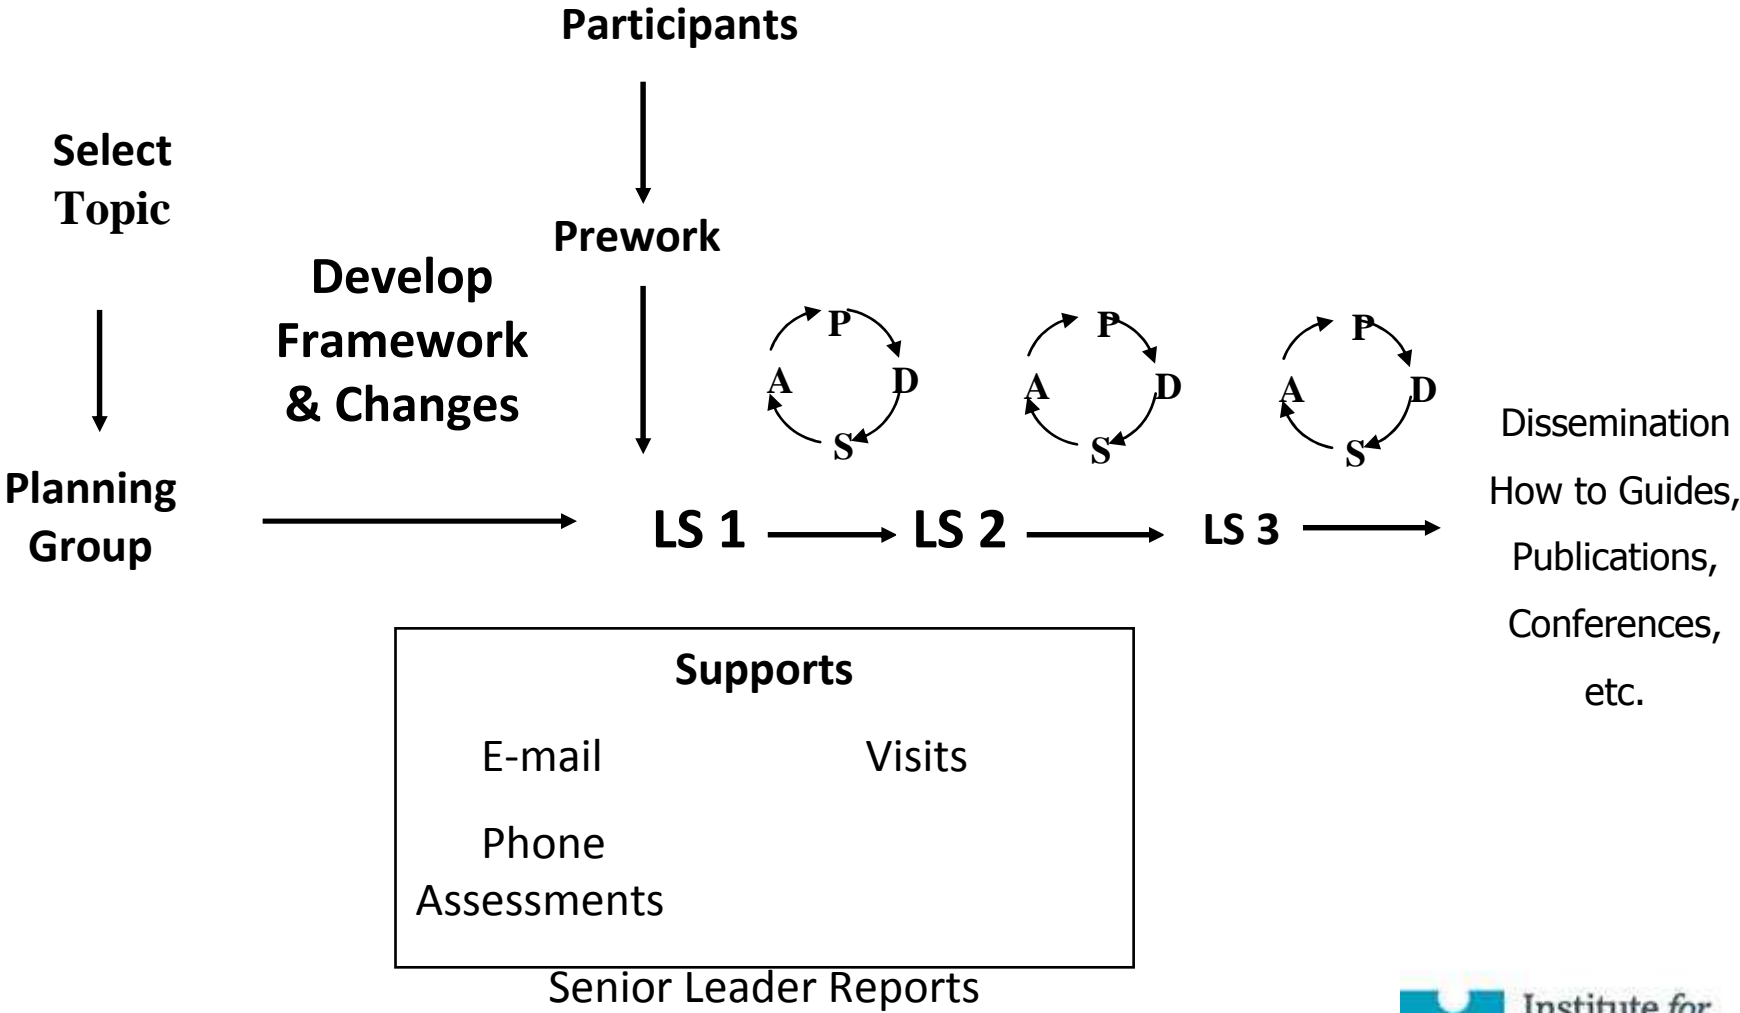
Participants

Select Topic

Prework

Develop Framework & Changes

P

A

D

S

P

A

D

S

P

A

D

S

Planning Group

LS 1

LS 2

LS 3

Dissemination How to Guides, Publications, Conferences, etc.

Supports

E-mail

Visits

Phone

Assessments

Senior Leader Reports

Institute for